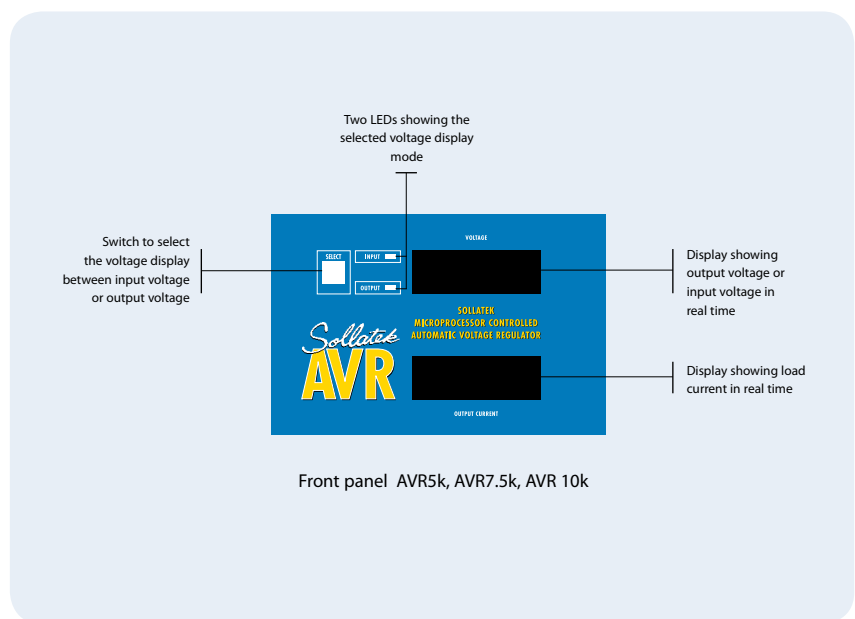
Two LEDs showing the selected voltage display mode

Switch to select the voltage display between input voltage or output voltage

SELECT

INPUT

OUTPUT

VOLTAGE

Display showing output voltage or input voltage in real time

SOLLATEK
MICROPROCESSOR CONTROLLED
AUTOMATIC VOLTAGE REGULATOR

Sollatek
AVR

Display showing load current in real time

OUTPUT CURRENT

Front panel AVR5k, AVR7.5k, AVR 10k